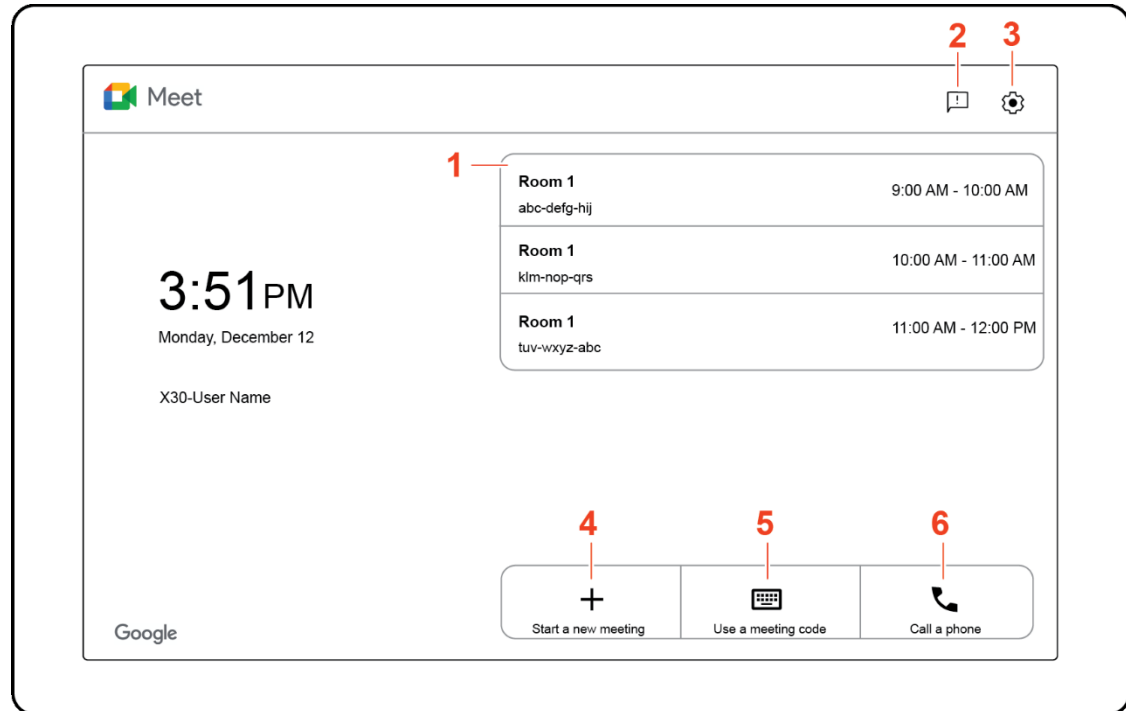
Meet

2 3

1

Room 1
abc-defg-hij
9:00 AM - 10:00 AM

Room 1
klm-nop-qrs
10:00 AM - 11:00 AM

Room 1
tuv-wxyz-abc
11:00 AM - 12:00 PM

3:51PM
Monday, December 12

X30-User Name

4 5 6

Start a new meeting

Use a meeting code

Call a phone

Google